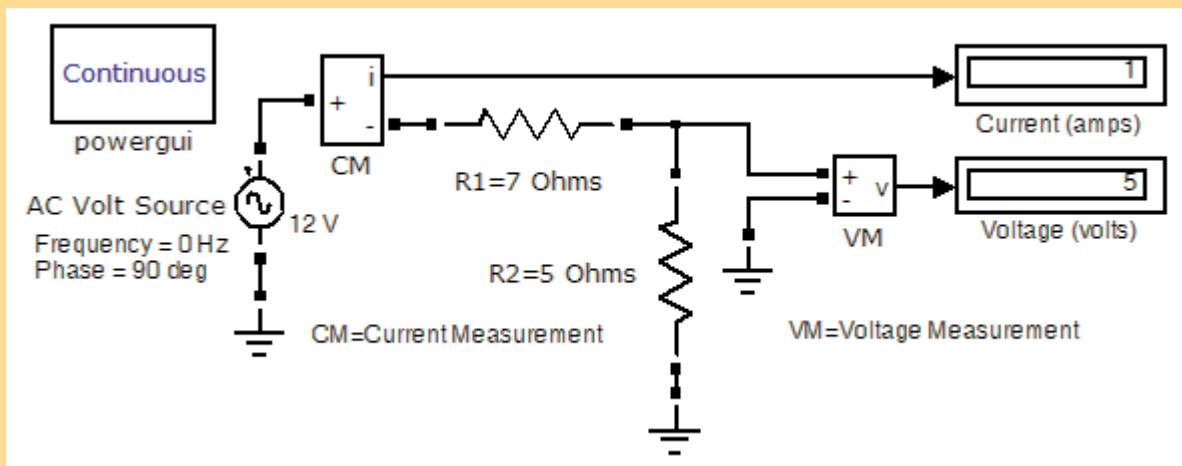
Continuous

powergui

CM

i

+

-

1

Current (amps)

R1=7 Ohms

+

-

v

5

Voltage (volts)

AC Volt Source

12 V

Frequency = 0 Hz
Phase = 90 deg

VM

R2=5 Ohms

CM=Current Measurement

VM=Voltage Measurement